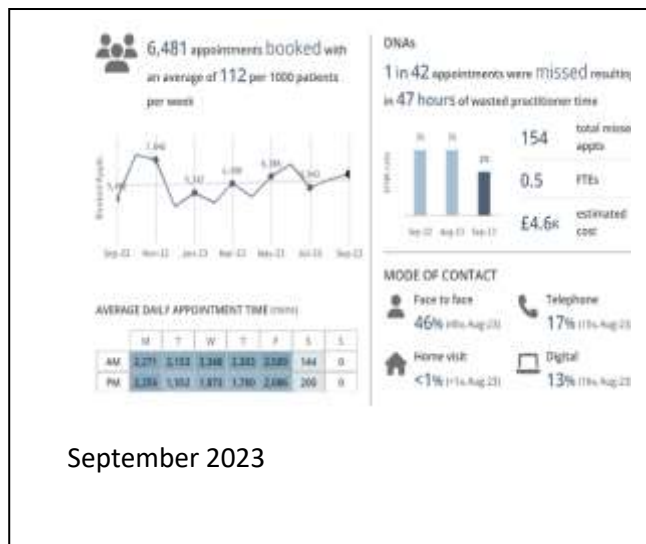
6,481 appointments booked with an average of 112 per 1000 patients per week

1,840

5,342

6,088

6,384

5,943

5,4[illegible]

Booked Appts

Sep-22 Nov-22 Jan-23 Mar-23 May-23 Jul-23 Sep-23

AVERAGE DAILY APPOINTMENT TIME (mins)

| | M | T | W | T | F | S | S |
|---|---|---|---|---|---|---|---|
| AM | 2,271 | 2,153 | 2,368 | 2,343 | 2,589 | 144 | 0 |
| PM | 2,256 | 1,552 | 1,873 | 1,780 | 2,086 | 200 | 0 |

DNAs

1 in 42 appointments were missed resulting in 47 hours of wasted practitioner time

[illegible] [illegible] 2%

Sep-22 Aug-23 Sep-23

154 total missed appts

0.5 FTEs

£4.6K estimated cost

MODE OF CONTACT

Face to face 46% ([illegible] Aug 23)

Telephone 17% ([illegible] Aug 23)

Home visit <1% ([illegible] Aug 23)

Digital 13% ([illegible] Aug 23)

September 2023